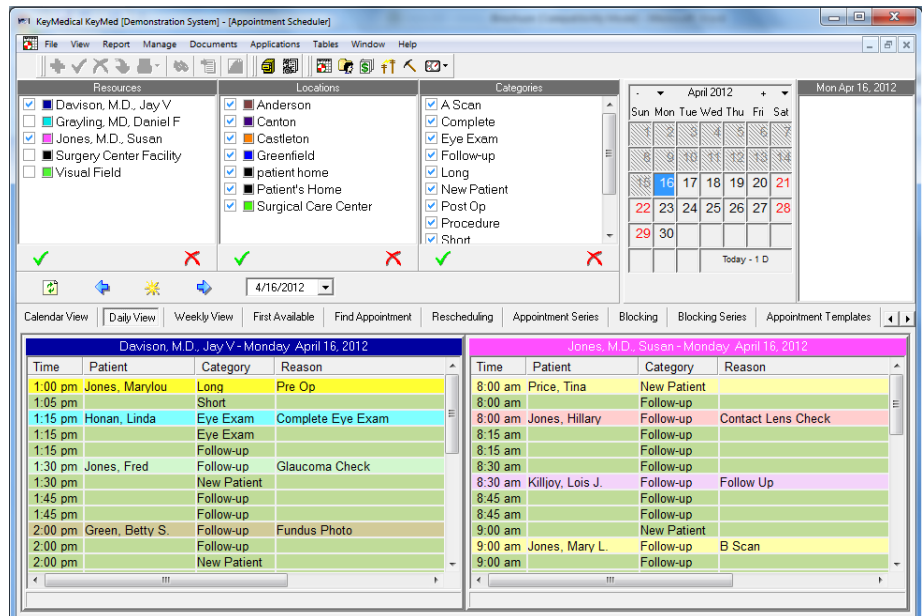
KeyMedical KeyMed [Demonstration System] - [Appointment Scheduler]

File View Report Manage Documents Applications Tables Window Help

| Resources | Locations | Categories |
|---|---|---|
| Davison, M.D., Jay V | Anderson | A Scan |
| Grayling, MD, Daniel F | Canton | Complete |
| Jones, M.D., Susan | Castleton | Eye Exam |
| Surgery Center Facility | Greenfield | Follow-up |
| Visual Field | patient home | Long |
| | Patient's Home | New Patient |
| | Surgical Care Center | Post Op |
| | | Procedure |
| | | Short |

April 2012

| Sun | Mon | Tue | Wed | Thu | Fri | Sat |
|---|---|---|---|---|---|---|
| 1 | 2 | 3 | 4 | 5 | 6 | 7 |
| 8 | 9 | 10 | 11 | 12 | 13 | 14 |
| 15 | 16 | 17 | 18 | 19 | 20 | 21 |
| 22 | 23 | 24 | 25 | 26 | 27 | 28 |
| 29 | 30 | | | | | |

Today - 1 D

Mon Apr 16, 2012

4/16/2012

Calendar View | Daily View | Weekly View | First Available | Find Appointment | Rescheduling | Appointment Series | Blocking | Blocking Series | Appointment Templates

Davison, M.D., Jay V - Monday April 16, 2012

| Time | Patient | Category | Reason |
|---|---|---|---|
| 1:00 pm | Jones, Marylou | Long | Pre Op |
| 1:05 pm | | Short | |
| 1:15 pm | Honan, Linda | Eye Exam | Complete Eye Exam |
| 1:15 pm | | Eye Exam | |
| 1:15 pm | | Follow-up | |
| 1:30 pm | Jones, Fred | Follow-up | Glaucoma Check |
| 1:30 pm | | New Patient | |
| 1:45 pm | | Follow-up | |
| 1:45 pm | | Follow-up | |
| 2:00 pm | Green, Betty S. | Follow-up | Fundus Photo |
| 2:00 pm | | Follow-up | |
| 2:00 pm | | New Patient | |

Jones, M.D., Susan - Monday April 16, 2012

| Time | Patient | Category | Reason |
|---|---|---|---|
| 8:00 am | Price, Tina | New Patient | |
| 8:00 am | | Follow-up | |
| 8:00 am | Jones, Hillary | Follow-up | Contact Lens Check |
| 8:15 am | | Follow-up | |
| 8:15 am | | Follow-up | |
| 8:30 am | | Follow-up | |
| 8:30 am | Killjoy, Lois J. | Follow-up | Follow Up |
| 8:45 am | | Follow-up | |
| 8:45 am | | Follow-up | |
| 9:00 am | | New Patient | |
| 9:00 am | Jones, Mary L. | Follow-up | B Scan |
| 9:00 am | | Follow-up | |